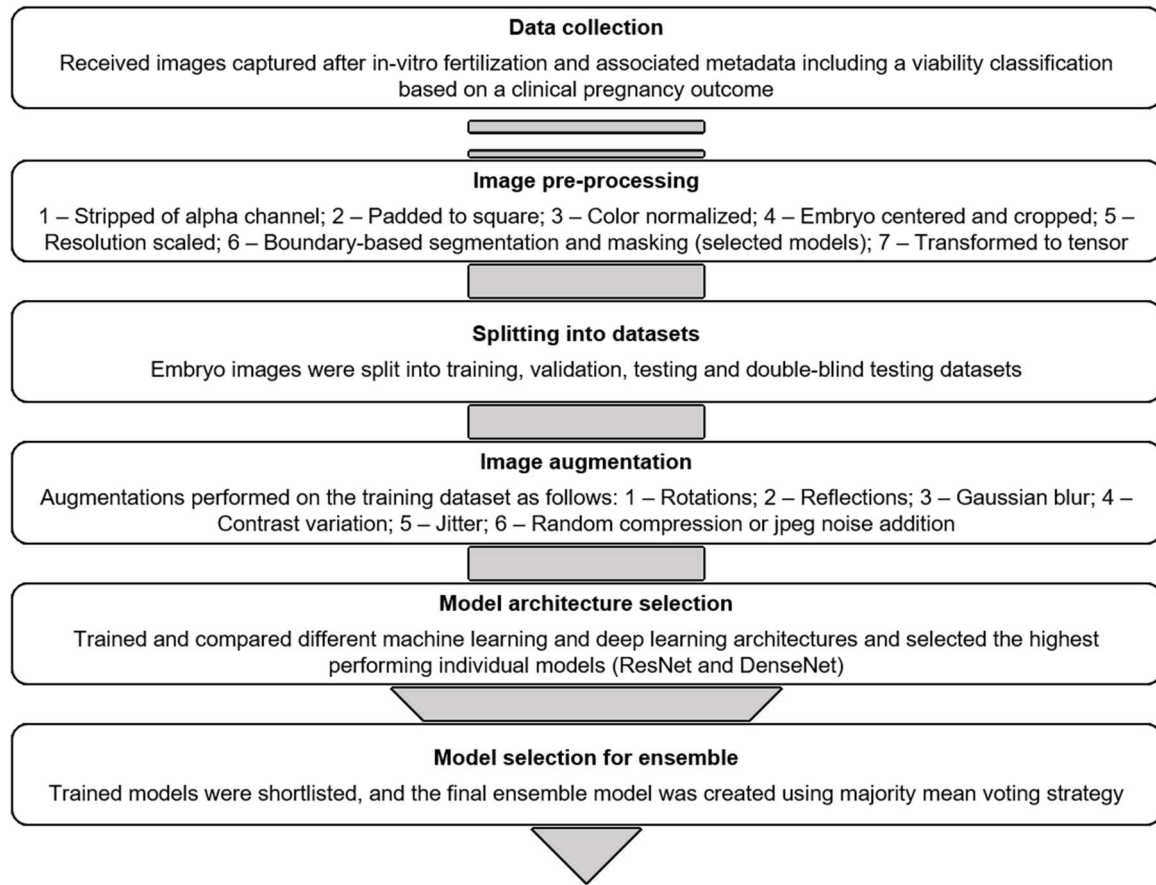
**Data collection**

Received images captured after in-vitro fertilization and associated metadata including a viability classification based on a clinical pregnancy outcome

**Image pre-processing**

1 – Stripped of alpha channel; 2 – Padded to square; 3 – Color normalized; 4 – Embryo centered and cropped; 5 – Resolution scaled; 6 – Boundary-based segmentation and masking (selected models); 7 – Transformed to tensor

**Splitting into datasets**

Embryo images were split into training, validation, testing and double-blind testing datasets

**Image augmentation**

Augmentations performed on the training dataset as follows: 1 – Rotations; 2 – Reflections; 3 – Gaussian blur; 4 – Contrast variation; 5 – Jitter; 6 – Random compression or jpeg noise addition

**Model architecture selection**

Trained and compared different machine learning and deep learning architectures and selected the highest performing individual models (ResNet and DenseNet)

**Model selection for ensemble**

Trained models were shortlisted, and the final ensemble model was created using majority mean voting strategy